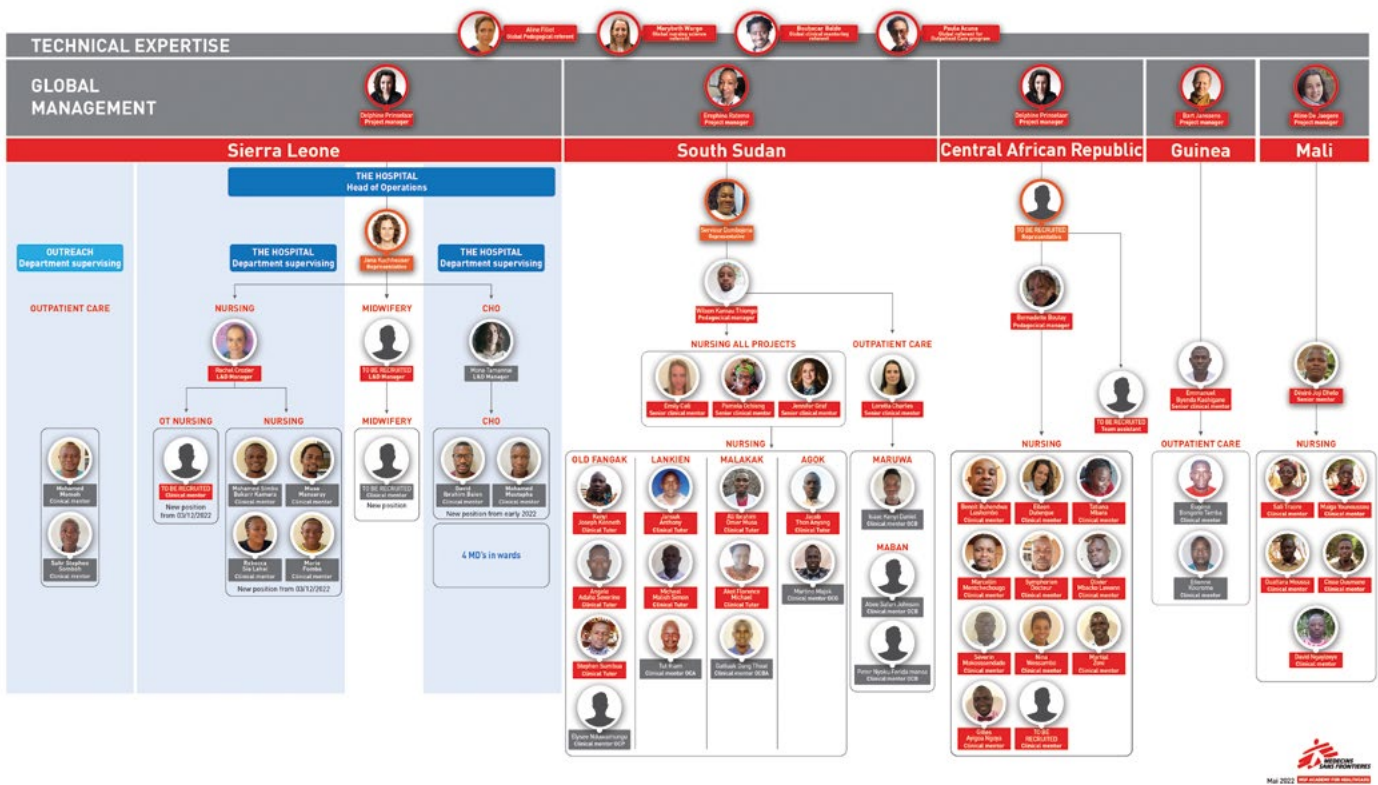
TECHNICAL EXPERTISE

Aline Fibot
Global Pedagogical referent

Marybeth Wargo
Global nursing science referent

Boubacar Baldé
Global clinical mentoring referent

Paula Acuna
Global referent for Outpatient Care program

GLOBAL MANAGEMENT

Delphine Primedaar
Project manager

Enighina Ratema
Project manager

Delphine Primedaar
Project manager

Bart Janssens
Project manager

Aline De Jaegere
Project manager

Sierra Leone

South Sudan

Central African Republic

Guinea

Mali

THE HOSPITAL
Head of Operations

OUTREACH
Department supervising

OUTPATIENT CARE

Mohamed Mansoh
Clinical mentor

Sahr Stephen Sombeh
Clinical mentor

THE HOSPITAL
Department supervising

Jana Kuchhauser
Representative

THE HOSPITAL
Department supervising

NURSING

Rachel Crozier
L&D Manager

OT NURSING

TO BE RECRUITED
Clinical mentor

New position from 03/12/2022

NURSING

Mohamed Simbo Bakarr Kamara
Clinical mentor

Musa Mansaray
Clinical mentor

Rebecca Sia Lahai
Clinical mentor

Marie Fomba
Clinical mentor

New position from 03/12/2022

MIDWIFERY

TO BE RECRUITED
L&D Manager

MIDWIFERY

TO BE RECRUITED
Clinical mentor

New position

CHO

Mona Tamaimai
L&D Manager

CHO

David Ibrahim Bolen
Clinical mentor

Mohamed Mustapha
Clinical mentor

New position from early 2022

4 MD's in wards

Servicer Dombeina
Representative

Wilson Kamau Thiongo
Pedagogical manager

NURSING ALL PROJECTS

Emily Coll
Senior clinical mentor

Pamela Gcheng
Senior clinical mentor

Jennifer Grof
Senior clinical mentor

OUTPATIENT CARE

Loretta Charles
Senior clinical mentor

NURSING

OLD FANGAK

Rutal Joseph Kenneth
Clinical Tutor

Angelo Adahu Severino
Clinical Tutor

Stephen Sumbua
Clinical Tutor

Elysee Ndawasiimonge
Clinical mentor OCP

LANKIEN

Jarseh Anthony
Clinical Tutor

Micheal Malish Simon
Clinical Tutor

Tut Kuem
Clinical mentor OCA

MALAKAK

Ali Ibrahim Omar Musa
Clinical Tutor

Akel Florence Michael
Clinical Tutor

Gatkouk Gong Thoal
Clinical mentor OCBA

AGOK

Jacob Thon Anyang
Clinical Tutor

Martino Majok
Clinical mentor OCG

MARUWA

Isaac Kenyi Daniel
Clinical mentor OCB

MABAN

Abee Saturi Johnson
Clinical mentor OCB

Peter Njoku Feridu manco
Clinical mentor OCB

TO BE RECRUITED
Representative

Bernadette Boulay
Pedagogical manager

TO BE RECRUITED
Team assistant

NURSING

Benoit Buhendwa Lusihembo
Clinical mentor

Eboun Dubeque
Clinical mentor

Tatiana Mbaru
Clinical mentor

Marcellin Menichedeugo
Clinical mentor

Symphorien Dantsar
Clinical mentor

Olivier Mbacke Lamane
Clinical mentor

Severin Mokossenzade
Clinical mentor

Nina Nessambi
Clinical mentor

Myrtel Zoni
Clinical mentor

Gibes Anyox Ngaso
Clinical mentor

TO BE RECRUITED
Clinical mentor

Emmanuel Nyenda Kasingane
Senior clinical mentor

OUTPATIENT CARE

Eugene Bongono Tamba
Clinical mentor

Etienne Kourouma
Clinical mentor

Désiré Jol Dhelu
Senior mentor

NURSING

Sali Traore
Clinical mentor

Maiga Youssouza
Clinical mentor

Ouattara Moussa
Clinical mentor

Cisse Ousmane
Clinical mentor

David Nyayonye
Clinical mentor

MEDECINS SANS FRONTIERES

Mai 2022
MSF ACADEMY FOR HEALTHCARE